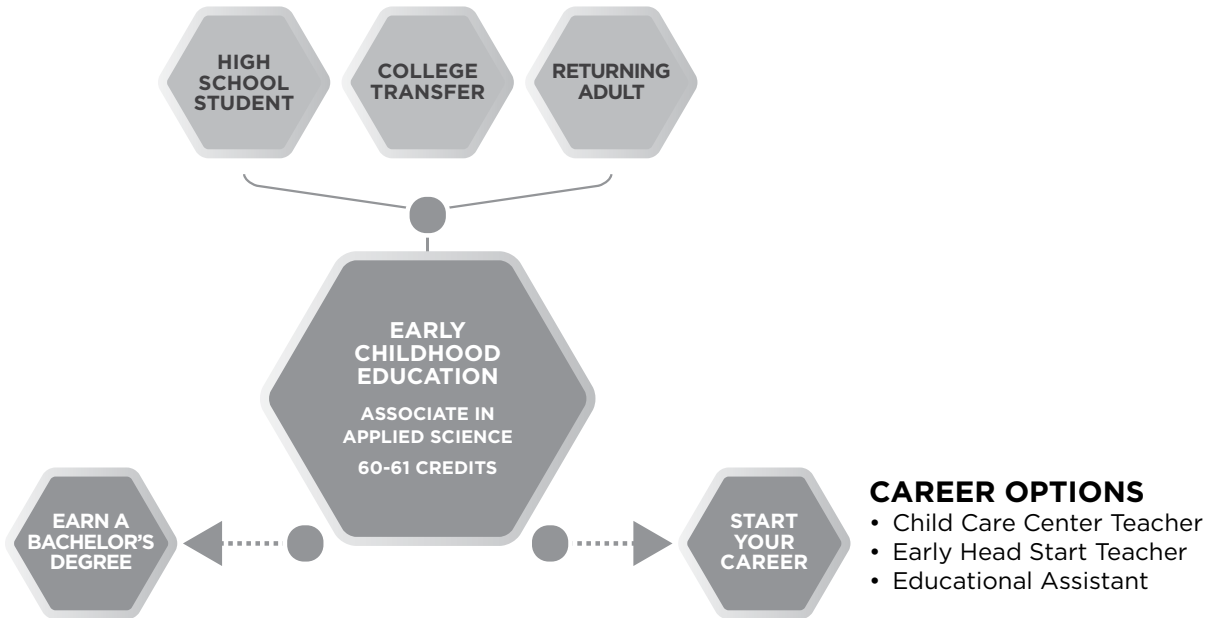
HIGH SCHOOL STUDENT

COLLEGE TRANSFER

RETURNING ADULT

EARLY CHILDHOOD EDUCATION

ASSOCIATE IN APPLIED SCIENCE

60-61 CREDITS

EARN A BACHELOR'S DEGREE

START YOUR CAREER

CAREER OPTIONS
• Child Care Center Teacher
• Early Head Start Teacher
• Educational Assistant